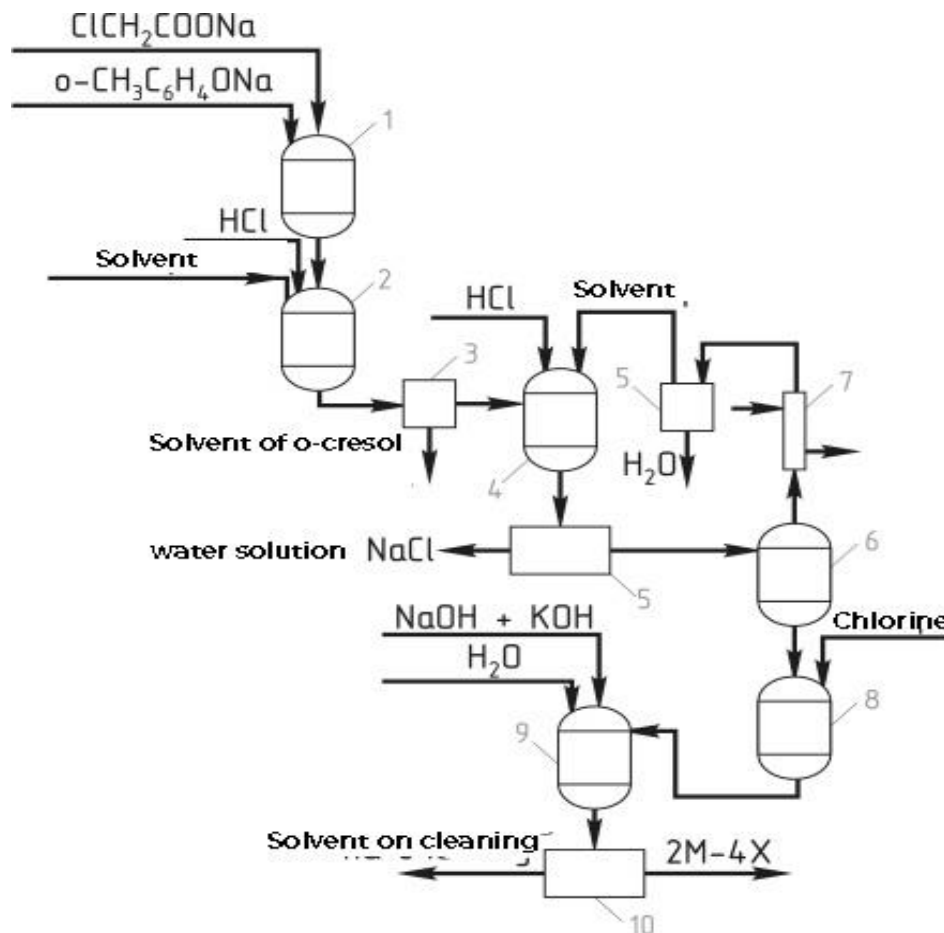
$ClCH_2COONa$

$o-CH_3C_6H_4ONa$

1

HCl

Solvent

2

HCl

Solvent

3

5

7

Solvent of o-cresol

4

$H_2O$

water solution NaCl

5

6

NaOH + KOH

Chlorine

$H_2O$

8

9

Solvent on cleaning

2M-4X

10